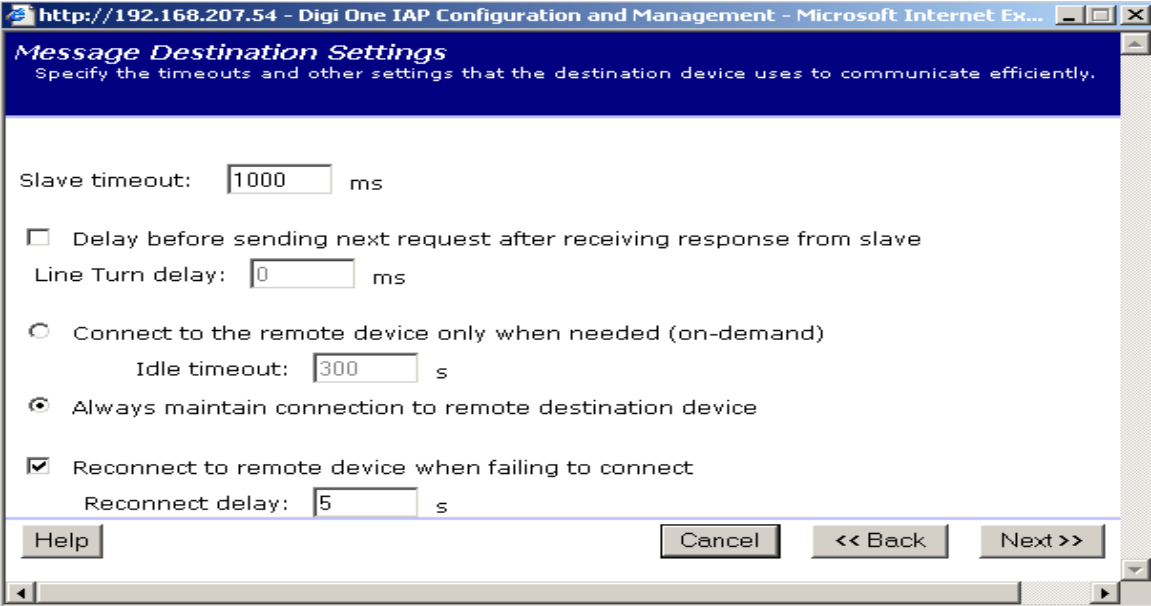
http://192.168.207.54 - Digi One IAP Configuration and Management - Microsoft Internet Ex...

Message Destination Settings
Specify the timeouts and other settings that the destination device uses to communicate efficiently.

Slave timeout: 1000 ms

Delay before sending next request after receiving response from slave
Line Turn delay: 0 ms

Connect to the remote device only when needed (on-demand)
Idle timeout: 300 s

Always maintain connection to remote destination device

Reconnect to remote device when failing to connect
Reconnect delay: 5 s

Help

Cancel

<< Back

Next >>